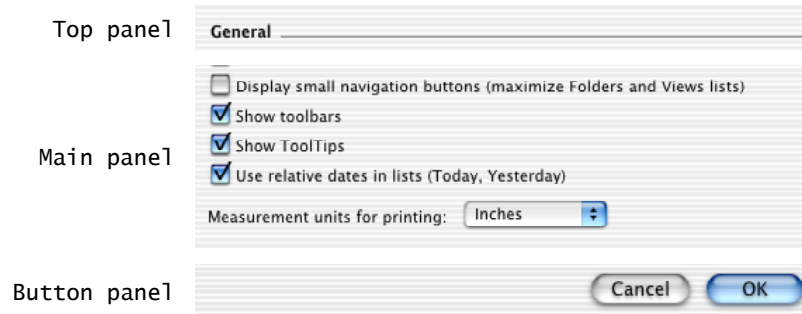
Top panel

General

Display small navigation buttons (maximize Folders and Views lists)

Show toolbars

Show ToolTips

Main panel

Use relative dates in lists (Today, Yesterday)

Measurement units for printing: Inches

Button panel

Cancel

OK